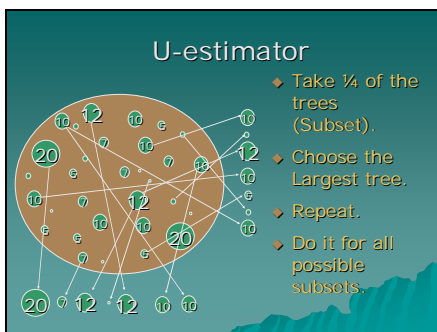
U-estimator

Take ¼ of the trees (Subset).

Choose the Largest tree.

Repeat.

Do it for all possible subsets.

10 12 10 6 10 20 6 7 10 10 7 7 6 12 10 12 7 10 10 6 12 10 6 6 7 20 6 10 7 20 7 12 12 10 10